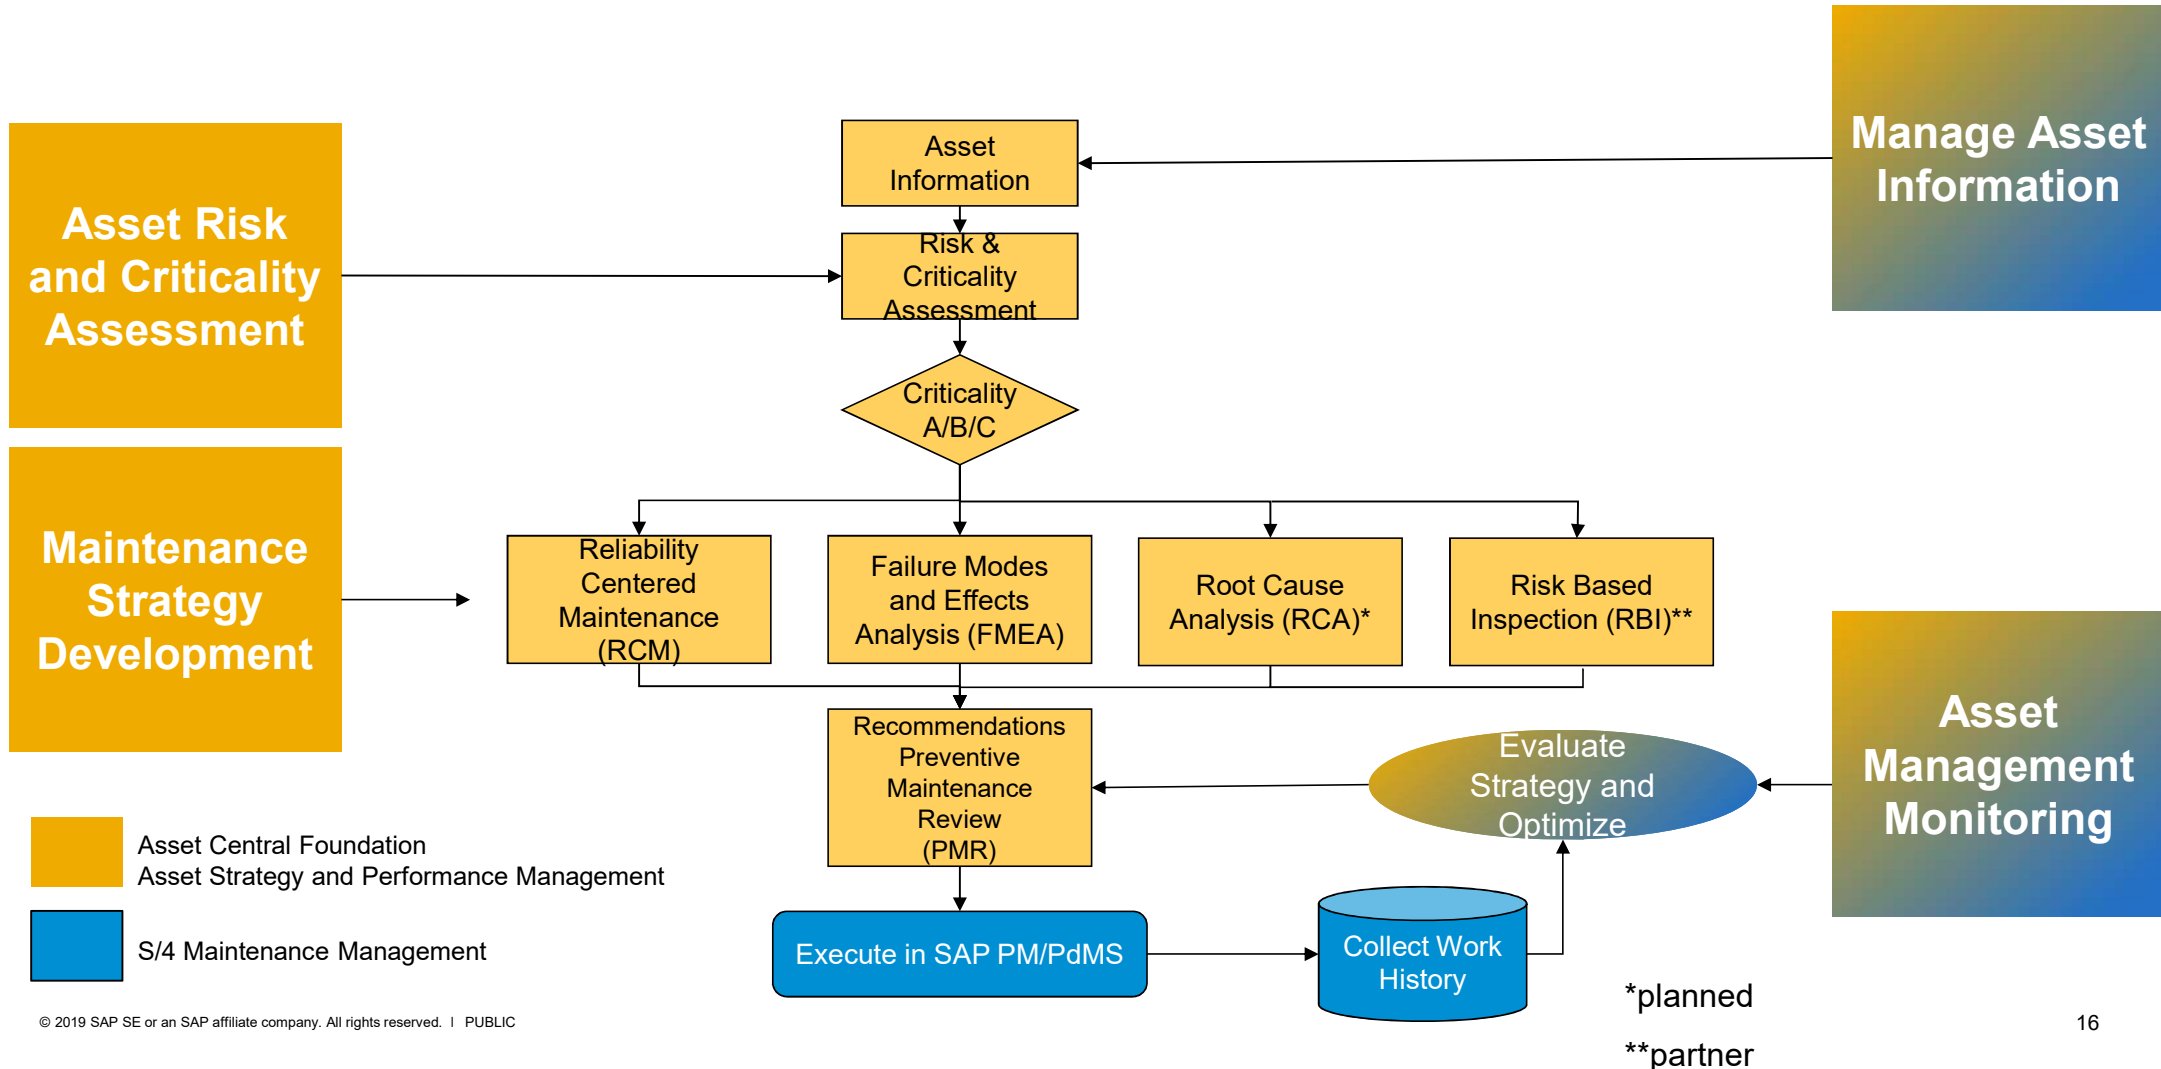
Asset Risk and Criticality Assessment

Maintenance Strategy Development

Asset Information

Risk & Criticality Assessment

Criticality A/B/C

Manage Asset Information

Reliability Centered Maintenance (RCM)

Failure Modes and Effects Analysis (FMEA)

Root Cause Analysis (RCA)*

Risk Based Inspection (RBI)**

Recommendations Preventive Maintenance Review (PMR)

Evaluate Strategy and Optimize

Asset Management Monitoring

Asset Central Foundation
Asset Strategy and Performance Management

S/4 Maintenance Management

Execute in SAP PM/PdMS

Collect Work History

*planned

**partner

© 2019 SAP SE or an SAP affiliate company. All rights reserved. I PUBLIC

16